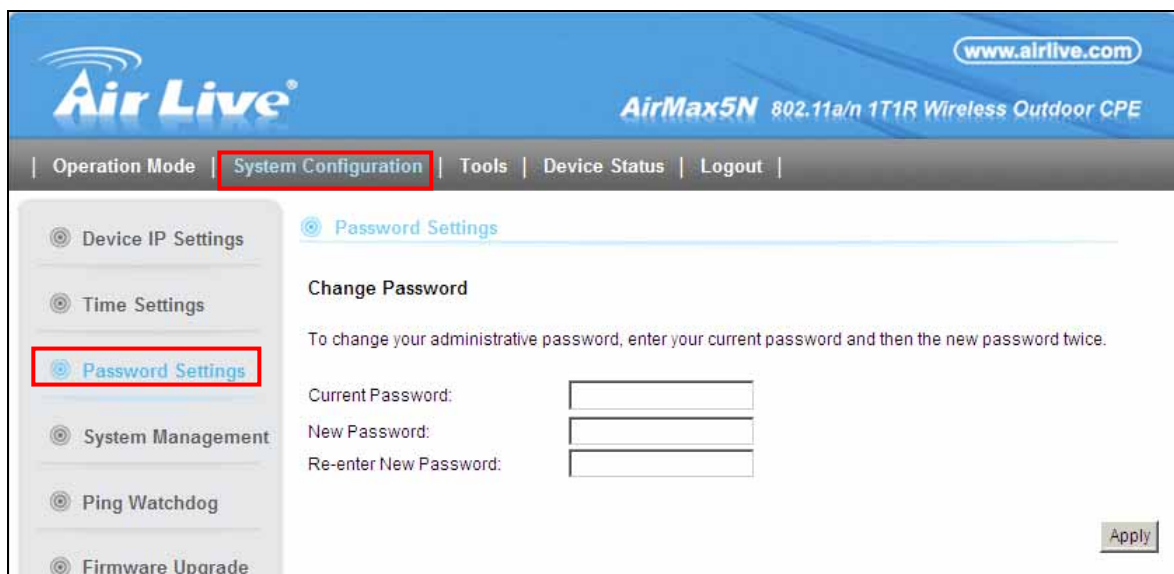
Air Live

www.airlive.com

AirMax5N 802.11a/n 1T1R Wireless Outdoor CPE

| Operation Mode | System Configuration | Tools | Device Status | Logout |

Device IP Settings

Time Settings

Password Settings

System Management

Ping Watchdog

Firmware Upgrade

Password Settings

Change Password

To change your administrative password, enter your current password and then the new password twice.

Current Password:

New Password:

Re-enter New Password:

Apply